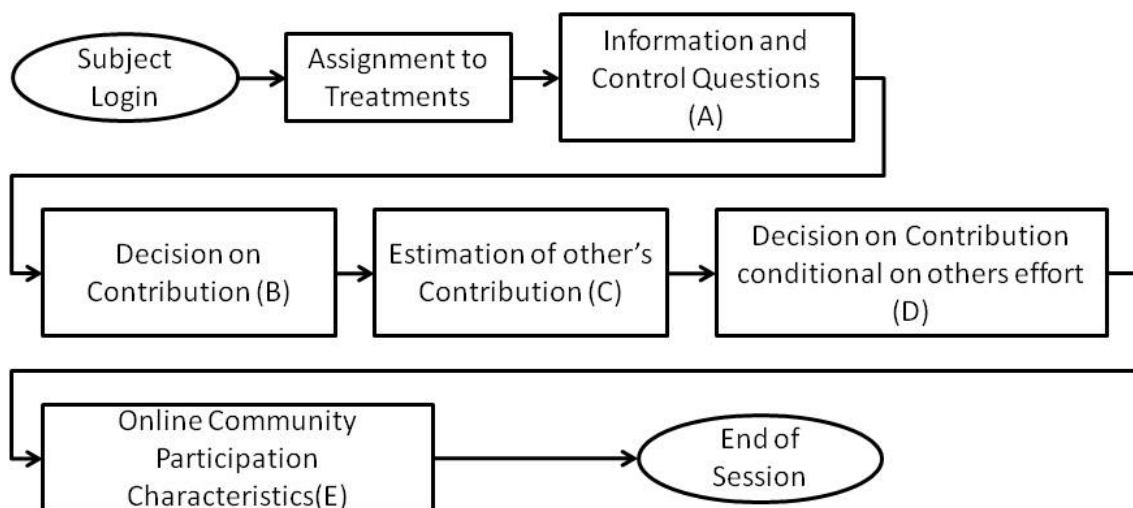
Subject Login

Assignment to Treatments

Information and Control Questions (A)

Decision on Contribution (B)

Estimation of other's Contribution (C)

Decision on Contribution conditional on others effort (D)

Online Community Participation Characteristics(E)

End of Session